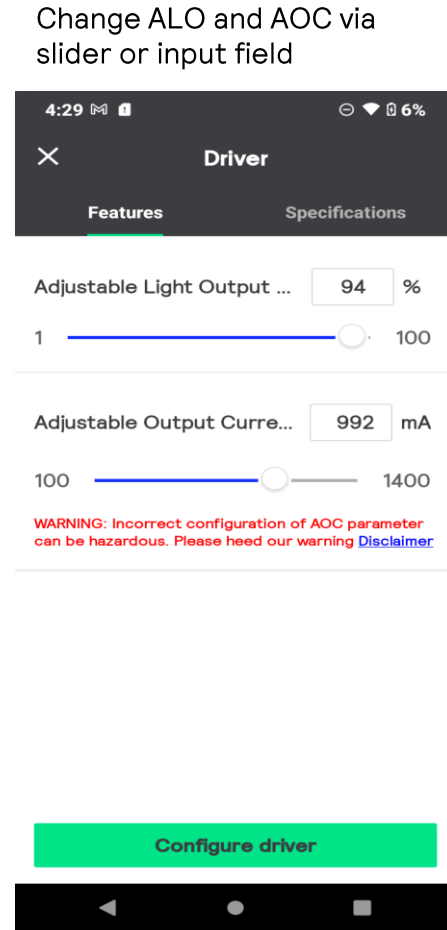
Change ALO and AOC via slider or input field

4:29 6%

Driver

Features

Specifications

Adjustable Light Output ... 94 %

1 100

Adjustable Output Curre... 992 mA

100 1400

WARNING: Incorrect configuration of AOC parameter can be hazardous. Please heed our warning Disclaimer

Configure driver